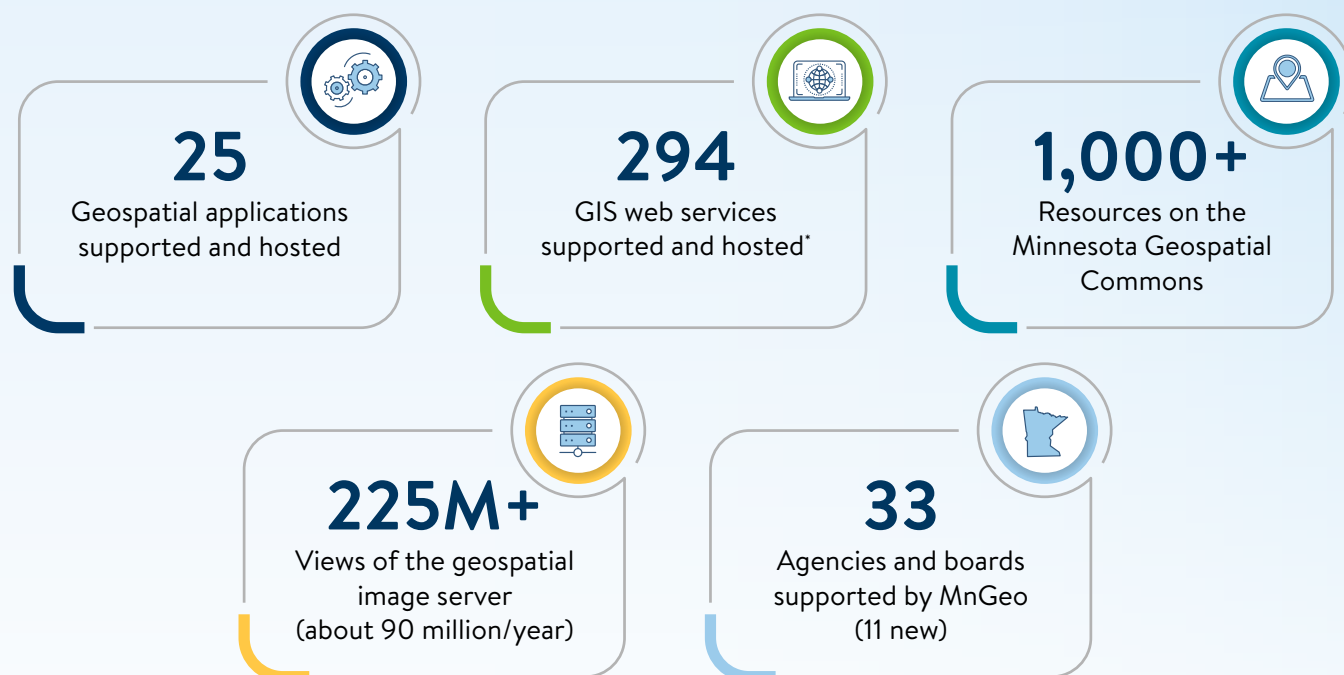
25
Geospatial applications supported and hosted

294
GIS web services supported and hosted*

1,000+
Resources on the Minnesota Geospatial Commons

225M+
Views of the geospatial image server (about 90 million/year)

33
Agencies and boards supported by MnGeo (11 new)